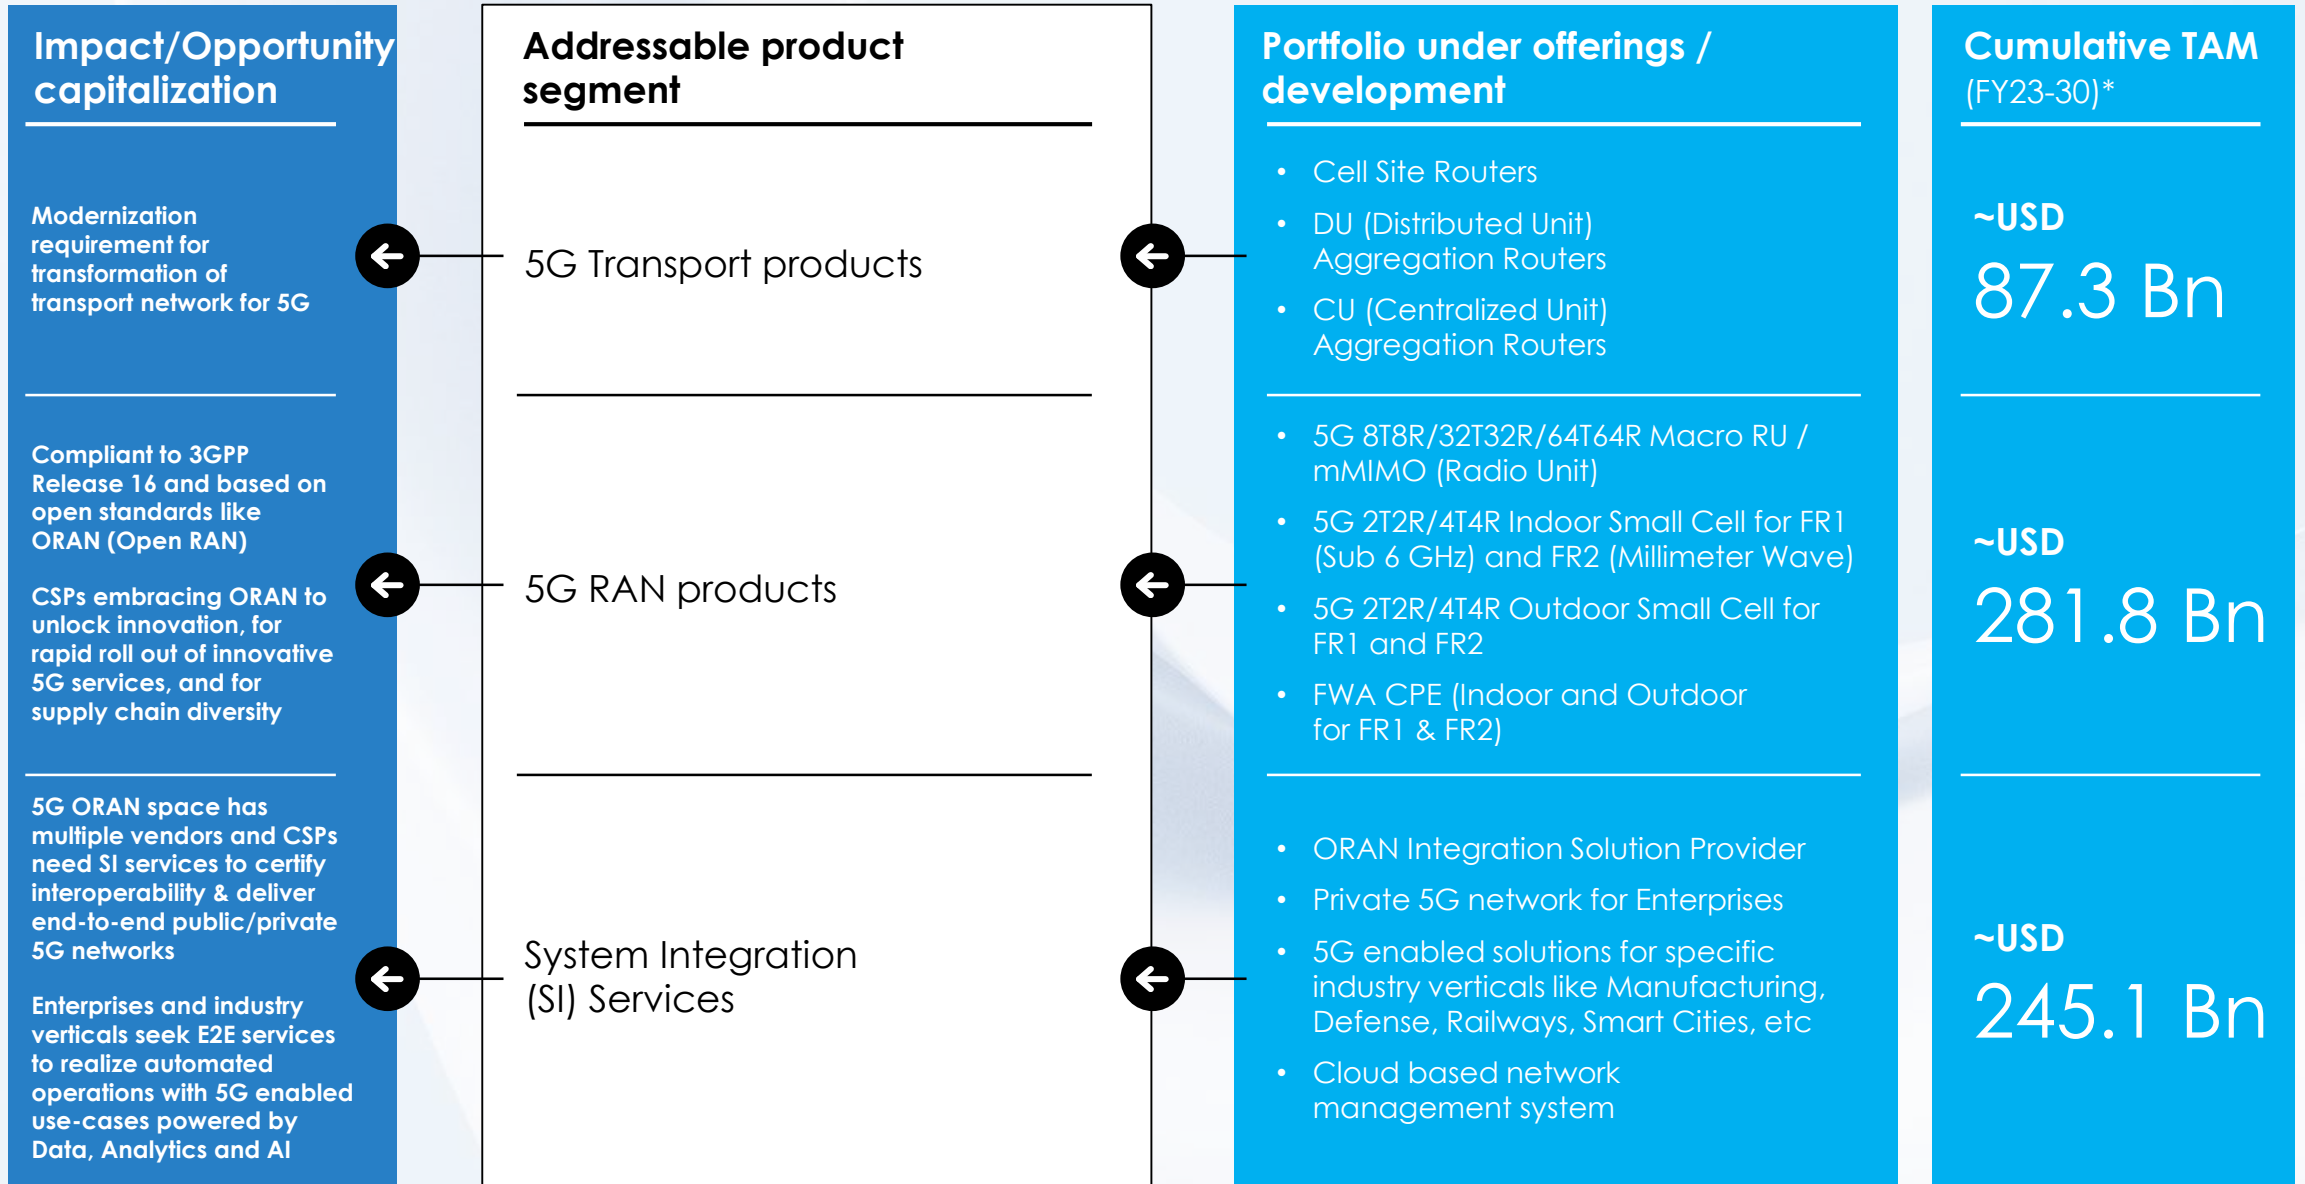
Impact/Opportunity capitalization

Modernization requirement for transformation of transport network for 5G

Compliant to 3GPP Release 16 and based on open standards like ORAN (Open RAN)

CSPs embracing ORAN to unlock innovation, for rapid roll out of innovative 5G services, and for supply chain diversity

5G ORAN space has multiple vendors and CSPs need SI services to certify interoperability & deliver end-to-end public/private 5G networks

Enterprises and industry verticals seek E2E services to realize automated operations with 5G enabled use-cases powered by Data, Analytics and AI

Addressable product segment

5G Transport products

5G RAN products

System Integration (SI) Services

Portfolio under offerings / development

- Cell Site Routers
- DU (Distributed Unit) Aggregation Routers
- CU (Centralized Unit) Aggregation Routers

- 5G 8T8R/32T32R/64T64R Macro RU / mMIMO (Radio Unit)
- 5G 2T2R/4T4R Indoor Small Cell for FR1 (Sub 6 GHz) and FR2 (Millimeter Wave)
- 5G 2T2R/4T4R Outdoor Small Cell for FR1 and FR2
- FWA CPE (Indoor and Outdoor for FR1 & FR2)

- ORAN Integration Solution Provider
- Private 5G network for Enterprises
- 5G enabled solutions for specific industry verticals like Manufacturing, Defense, Railways, Smart Cities, etc
- Cloud based network management system

Cumulative TAM (FY23-30)*

~USD 87.3 Bn

~USD 281.8 Bn

~USD 245.1 Bn